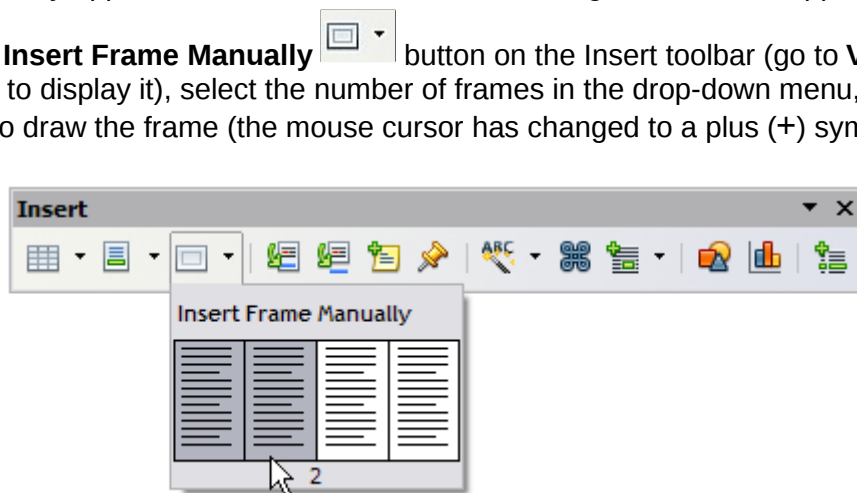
**Insert Frame Manually** button on the Insert toolbar (go to **V** to display it), select the number of frames in the drop-down menu, o draw the frame (the mouse cursor has changed to a plus (**+**) sym

Insert

Insert Frame Manually

2